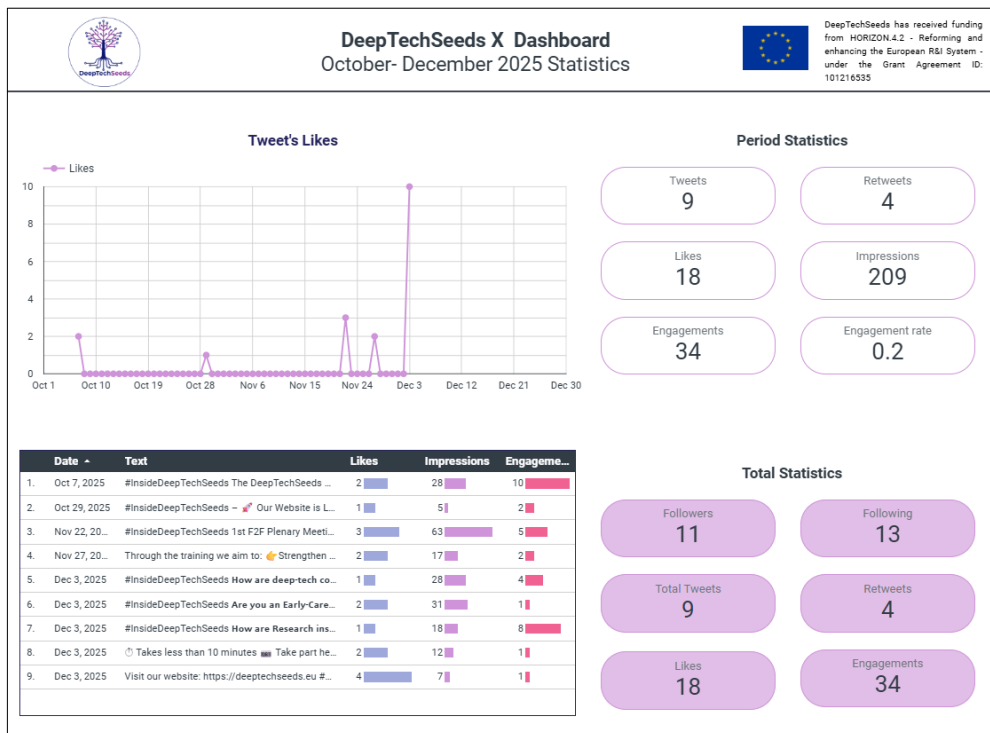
DeepTechSeeds

DeepTechSeeds X Dashboard
October- December 2025 Statistics

DeepTechSeeds has received funding from HORIZON.4.2 - Reforming and enhancing the European R&I System - under the Grant Agreement ID: 101216535

Tweet's Likes

Likes

10
8
6
4
2
0

Oct 1 Oct 10 Oct 19 Oct 28 Nov 6 Nov 15 Nov 24 Dec 3 Dec 12 Dec 21 Dec 30

Period Statistics

Tweets
9

Retweets
4

Likes
18

Impressions
209

Engagements
34

Engagement rate
0.2

| | Date ▲ | Text | Likes | Impressions | Engageme... |
|---|---|---|---|---|---|
| 1. | Oct 7, 2025 | #InsideDeepTechSeeds The DeepTechSeeds ... | 2 | 28 | 10 |
| 2. | Oct 29, 2025 | #InsideDeepTechSeeds – 🚀 Our Website is L... | 1 | 5 | 2 |
| 3. | Nov 22, 20... | #InsideDeepTechSeeds 1st F2F Plenary Meeti... | 3 | 63 | 5 |
| 4. | Nov 27, 20... | Through the training we aim to: 👉 Strengthen ... | 2 | 17 | 2 |
| 5. | Dec 3, 2025 | #InsideDeepTechSeeds How are deep-tech co... | 1 | 28 | 4 |
| 6. | Dec 3, 2025 | #InsideDeepTechSeeds Are you an Early-Care... | 2 | 31 | 1 |
| 7. | Dec 3, 2025 | #InsideDeepTechSeeds How are Research ins... | 1 | 18 | 8 |
| 8. | Dec 3, 2025 | ⏱ Takes less than 10 minutes 📼 Take part he... | 2 | 12 | 1 |
| 9. | Dec 3, 2025 | Visit our website: https://deeptechseeds.eu #... | 4 | 7 | 1 |

Total Statistics

Followers
11

Following
13

Total Tweets
9

Retweets
4

Likes
18

Engagements
34